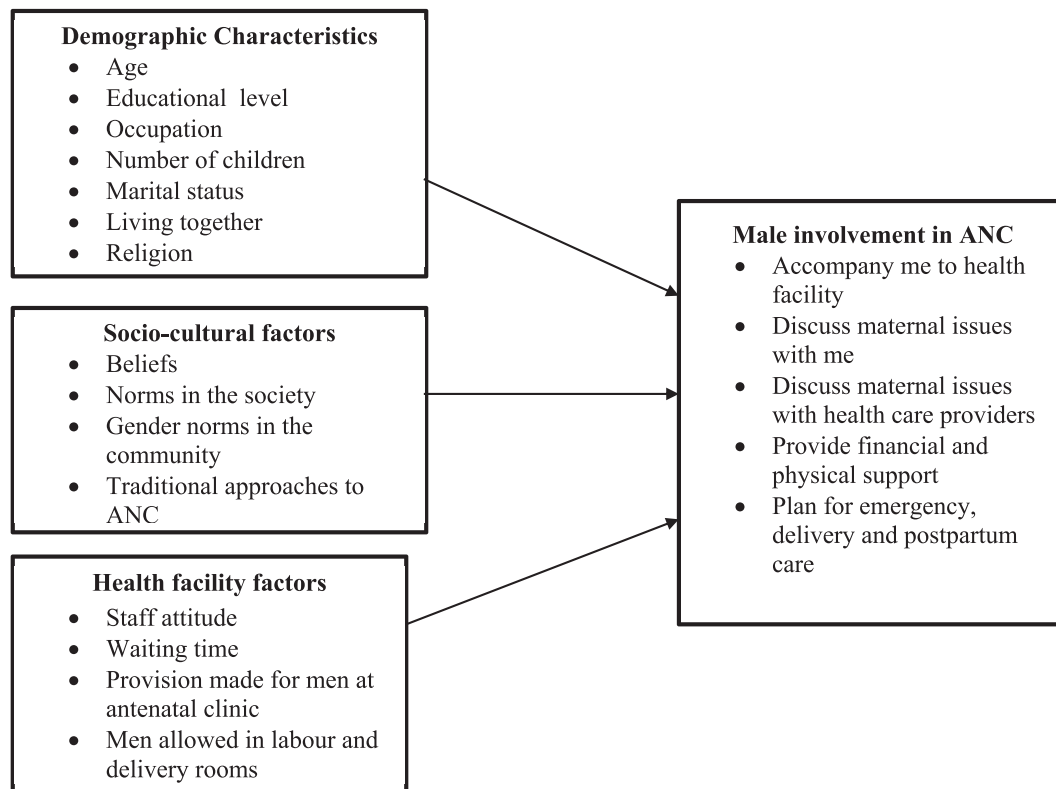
**Demographic Characteristics**
- Age
- Educational level
- Occupation
- Number of children
- Marital status
- Living together
- Religion

**Socio-cultural factors**
- Beliefs
- Norms in the society
- Gender norms in the community
- Traditional approaches to ANC

**Health facility factors**
- Staff attitude
- Waiting time
- Provision made for men at antenatal clinic
- Men allowed in labour and delivery rooms

**Male involvement in ANC**
- Accompany me to health facility
- Discuss maternal issues with me
- Discuss maternal issues with health care providers
- Provide financial and physical support
- Plan for emergency, delivery and postpartum care